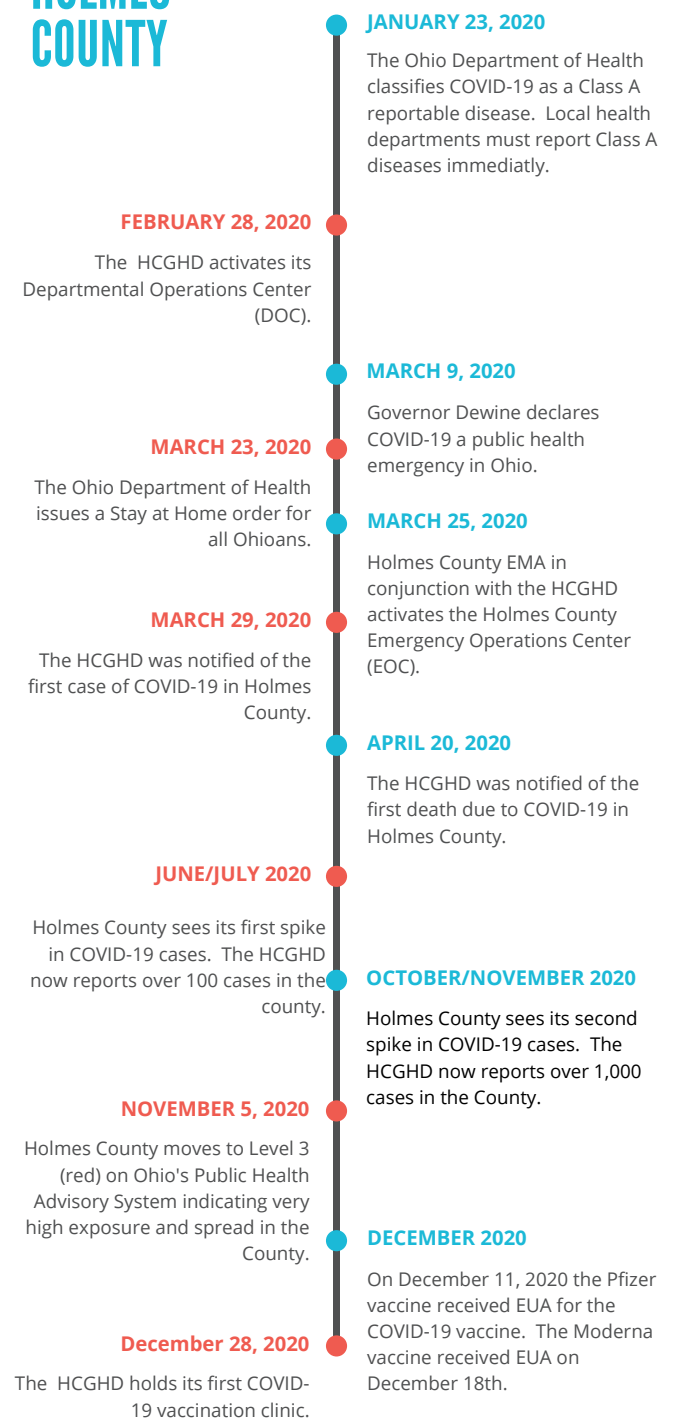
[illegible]
COUNTY

JANUARY 23, 2020

The Ohio Department of Health classifies COVID-19 as a Class A reportable disease. Local health departments must report Class A diseases immediatly.

FEBRUARY 28, 2020

The HCGHD activates its Departmental Operations Center (DOC).

MARCH 9, 2020

Governor Dewine declares COVID-19 a public health emergency in Ohio.

MARCH 23, 2020

The Ohio Department of Health issues a Stay at Home order for all Ohioans.

MARCH 25, 2020

Holmes County EMA in conjunction with the HCGHD activates the Holmes County Emergency Operations Center (EOC).

MARCH 29, 2020

The HCGHD was notified of the first case of COVID-19 in Holmes County.

APRIL 20, 2020

The HCGHD was notified of the first death due to COVID-19 in Holmes County.

JUNE/JULY 2020

Holmes County sees its first spike in COVID-19 cases. The HCGHD now reports over 100 cases in the county.

OCTOBER/NOVEMBER 2020

Holmes County sees its second spike in COVID-19 cases. The HCGHD now reports over 1,000 cases in the County.

NOVEMBER 5, 2020

Holmes County moves to Level 3 (red) on Ohio's Public Health Advisory System indicating very high exposure and spread in the County.

DECEMBER 2020

On December 11, 2020 the Pfizer vaccine received EUA for the COVID-19 vaccine. The Moderna vaccine received EUA on December 18th.

December 28, 2020

The HCGHD holds its first COVID-19 vaccination clinic.